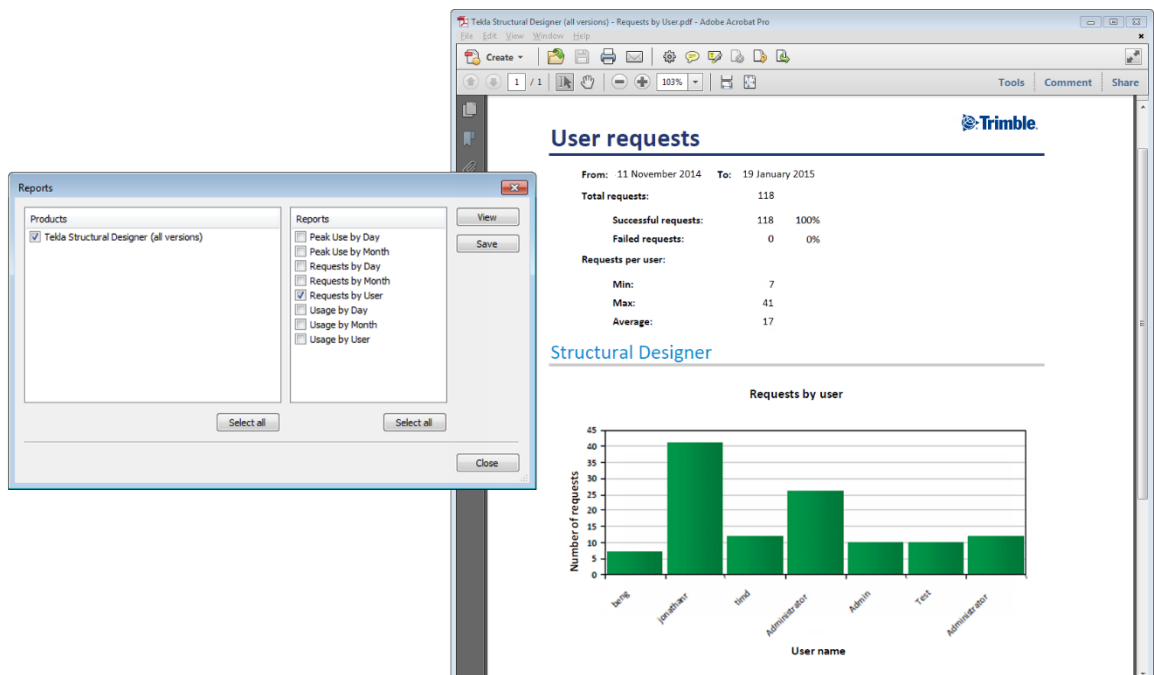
Tekla Structural Designer (all versions) - Requests by User.pdf - Adobe Acrobat Pro

File Edit View Window Help

Create

1 / 1 103%

Tools Comment Share

User requests

Trimble.

From: 11 November 2014 To: 19 January 2015

Total requests: 118

Successful requests: 118 100%

Failed requests: 0 0%

Requests per user:

Min: 7

Max: 41

Average: 17

Structural Designer

Requests by user

| User name | Number of requests |
|---|---|
| beng | 7 |
| jonathanr | 41 |
| timd | 12 |
| Administrator | 26 |
| Admin | 10 |
| Test | 10 |
| Administrator | 12 |

0 5 10 15 20 25 30 35 40 45

Reports

Products

Tekla Structural Designer (all versions)

Reports

Peak Use by Day
Peak Use by Month
Requests by Day
Requests by Month
Requests by User
Usage by Day
Usage by Month
Usage by User

View

Save

Select all

Select all

Close